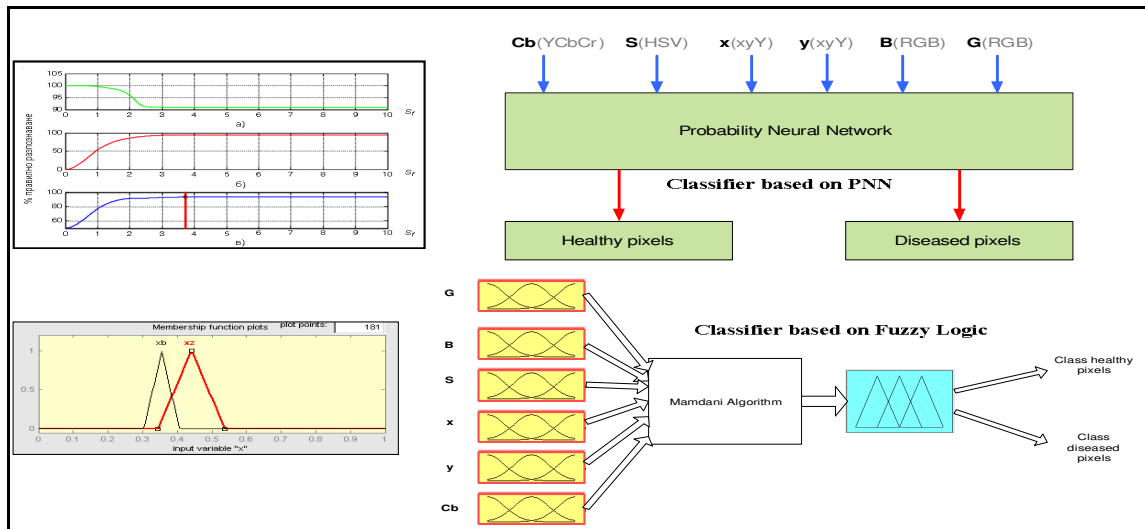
105
100
95
90
0 1 2 3 4 5 6 7 8 9 10
$S_f$
a)
100
50
0
0 1 2 3 4 5 6 7 8 9 10
$S_f$
б)
100
80
60
0 1 2 3 4 5 6 7 8 9 10
$S_f$
в)
% правилно разпознаване

Membership function plots
plot points: 181
1
0.5
0
xb
xz
0 0.1 0.2 0.3 0.4 0.5 0.6 0.7 0.8 0.9 1
input variable "x"

**Cb**(YCbCr) **S**(HSV) **x**(xyY) **y**(xyY) **B**(RGB) **G**(RGB)

Probability Neural Network

Classifier based on PNN

Healthy pixels

Diseased pixels

G
B
S
x
y
Cb

Classifier based on Fuzzy Logic

Mamdani Algorithm

Class healthy pixels

Class diseased pixels